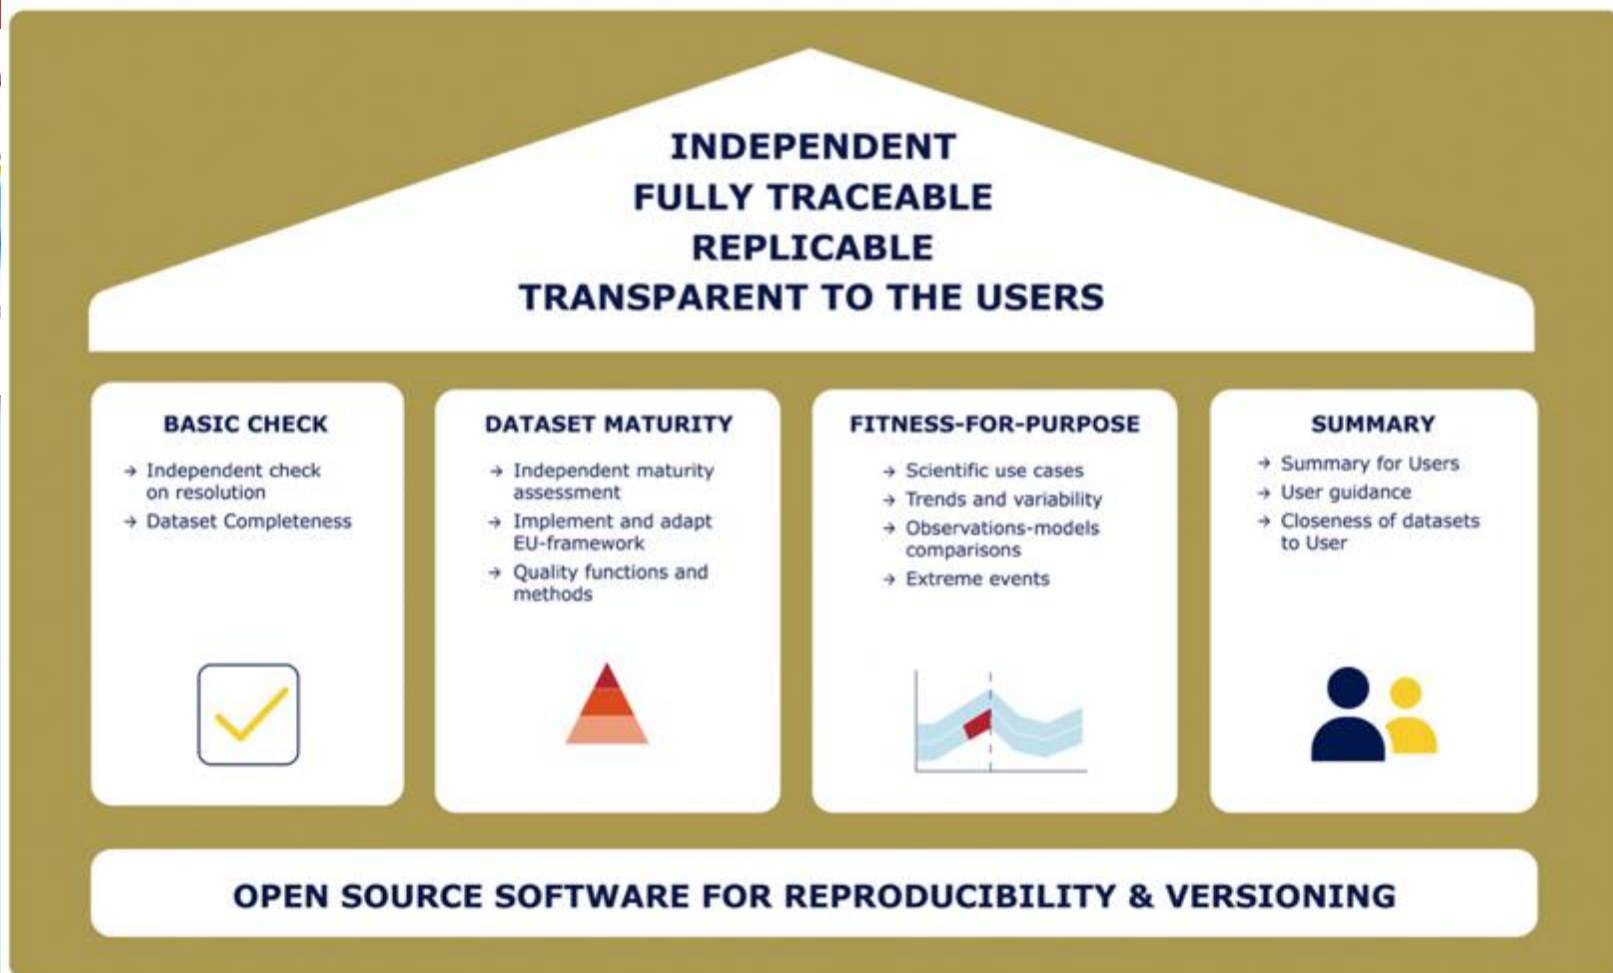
INDEPENDENT
FULLY TRACEABLE
REPLICABLE
TRANSPARENT TO THE USERS

BASIC CHECK

→ Independent check on resolution
→ Dataset Completeness

DATASET MATURITY

→ Independent maturity assessment
→ Implement and adapt EU-framework
→ Quality functions and methods

FITNESS-FOR-PURPOSE

→ Scientific use cases
→ Trends and variability
→ Observations-models comparisons
→ Extreme events

SUMMARY

→ Summary for Users
→ User guidance
→ Closeness of datasets to User

OPEN SOURCE SOFTWARE FOR REPRODUCIBILITY & VERSIONING